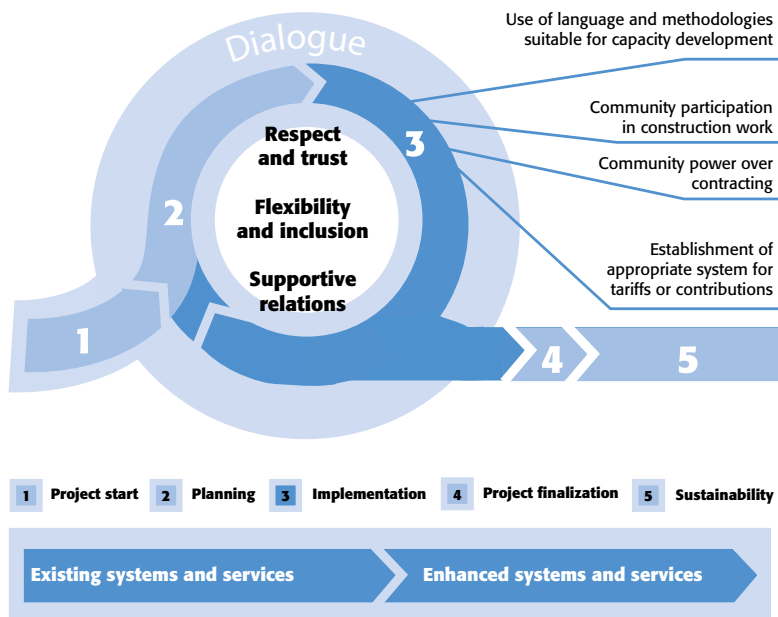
Dialogue

Respect and trust

Flexibility and inclusion

Supportive relations

1

2

3

4

5

Use of language and methodologies suitable for capacity development

Community participation in construction work

Community power over contracting

Establishment of appropriate system for tariffs or contributions

1 Project start
2 Planning
3 Implementation
4 Project finalization
5 Sustainability

Existing systems and services

Enhanced systems and services